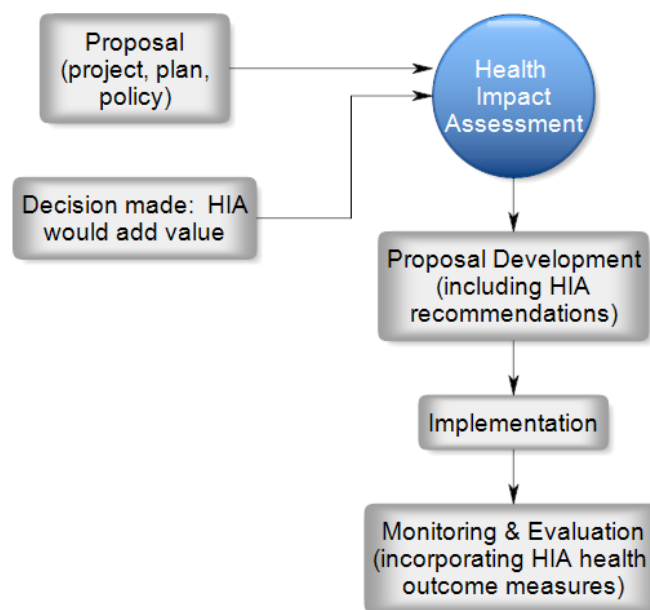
Proposal (project, plan, policy)

Health Impact Assessment

Decision made: HIA would add value

Proposal Development (including HIA recommendations)

Implementation

Monitoring & Evaluation (incorporating HIA health outcome measures)